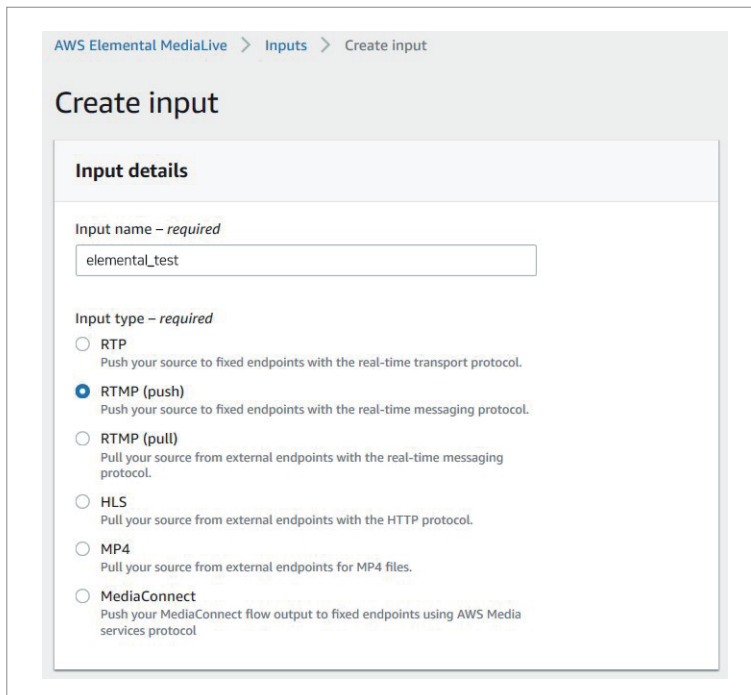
AWS Elemental MediaLive > Inputs > Create input

Create input

Input details

Input name – *required*

elemental_test

Input type – *required*

RTP
Push your source to fixed endpoints with the real-time transport protocol.

RTMP (push)
Push your source to fixed endpoints with the real-time messaging protocol.

RTMP (pull)
Pull your source from external endpoints with the real-time messaging protocol.

HLS
Pull your source from external endpoints with the HTTP protocol.

MP4
Pull your source from external endpoints for MP4 files.

MediaConnect
Push your MediaConnect flow output to fixed endpoints using AWS Media services protocol